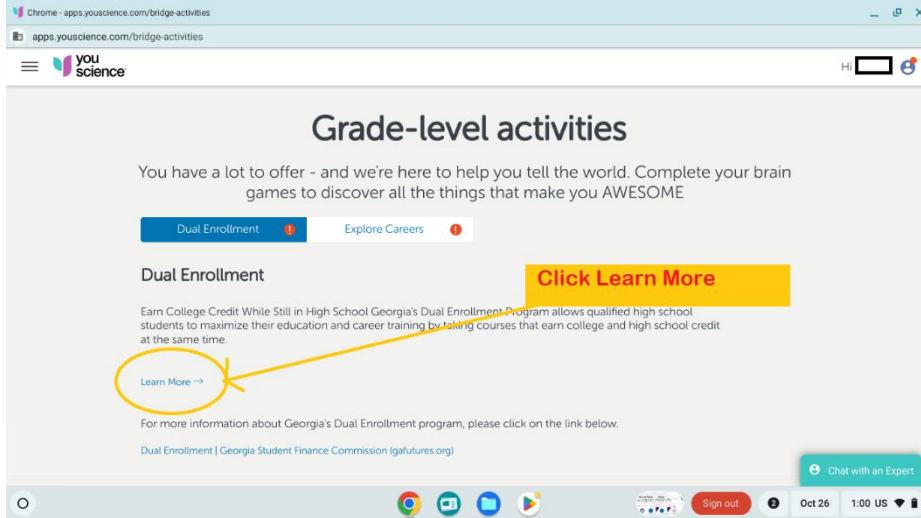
Chrome - apps.youscience.com/bridge-activities

apps.youscience.com/bridge-activities

you science

Hi

Grade-level activities

You have a lot to offer - and we're here to help you tell the world. Complete your brain games to discover all the things that make you AWESOME

Dual Enrollment !

Explore Careers !

Dual Enrollment

Click Learn More

Earn College Credit While Still in High School Georgia's Dual Enrollment Program allows qualified high school students to maximize their education and career training by taking courses that earn college and high school credit at the same time.

Learn More →

For more information about Georgia's Dual Enrollment program, please click on the link below.

Dual Enrollment | Georgia Student Finance Commission (gafutures.org)

Chat with an Expert

Sign out

2

Oct 26

1:00 US